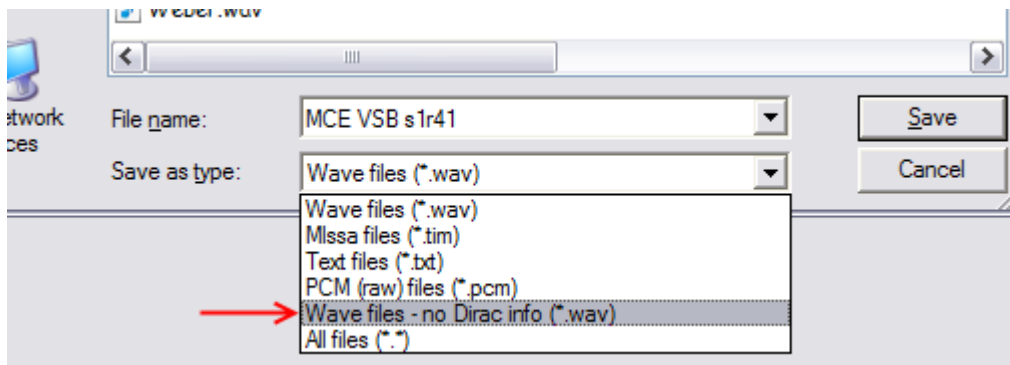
Weber.wav

etwork
ces

File name:
MCE VSB s1r41
Save

Save as type:
Wave files (*.wav)
Cancel

Wave files (*.wav)
Mlssa files (*.tim)
Text files (*.txt)
PCM (raw) files (*.pcm)
Wave files - no Dirac info (*.wav)
All files (*.*)